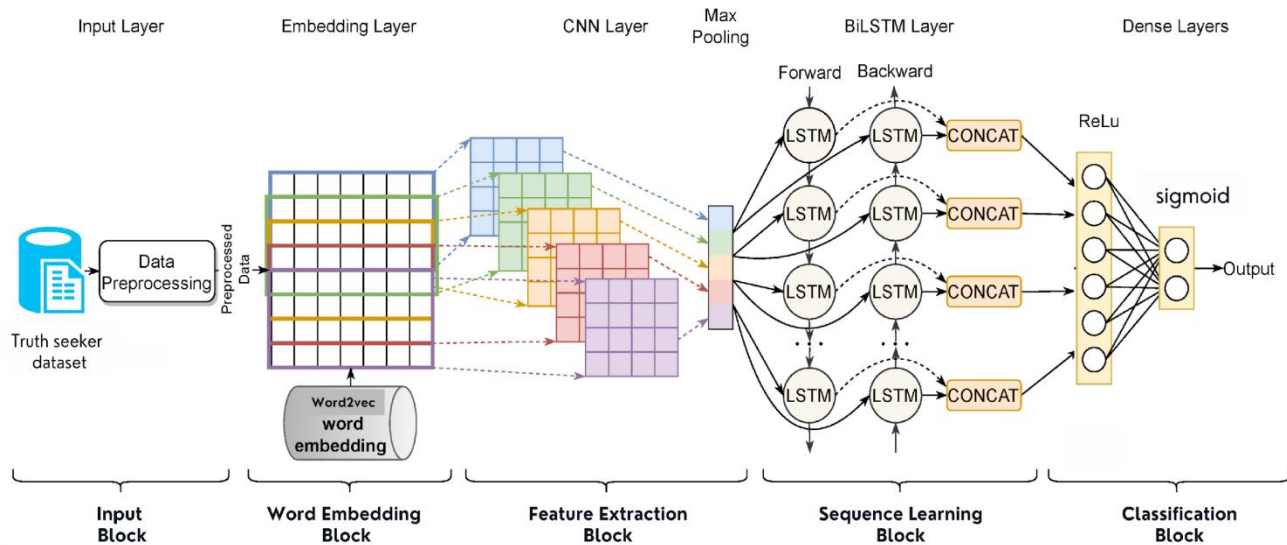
Input Layer

Embedding Layer

CNN Layer

Max Pooling

BiLSTM Layer

Dense Layers

Truth seeker dataset

Data Preprocessing

Preprocessed Data

Word2vec word embedding

Forward

Backward

LSTM

LSTM

CONCAT

LSTM

LSTM

CONCAT

LSTM

LSTM

CONCAT

LSTM

LSTM

CONCAT

ReLu

sigmoid

Output

Input Block

Word Embedding Block

Feature Extraction Block

Sequence Learning Block

Classification Block